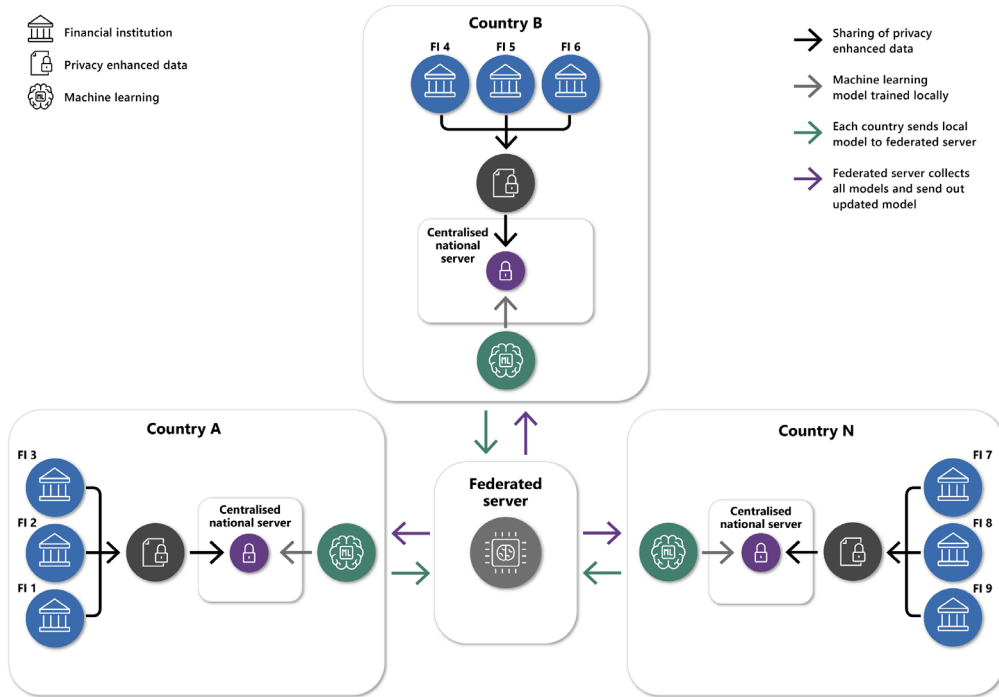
Financial institution
Privacy enhanced data
Machine learning

Country B
FI 4
FI 5
FI 6
Centralised national server

Sharing of privacy enhanced data
Machine learning model trained locally
Each country sends local model to federated server
Federated server collects all models and send out updated model

Country A
FI 3
FI 2
FI 1
Centralised national server

Federated server

Country N
FI 7
FI 8
FI 9
Centralised national server